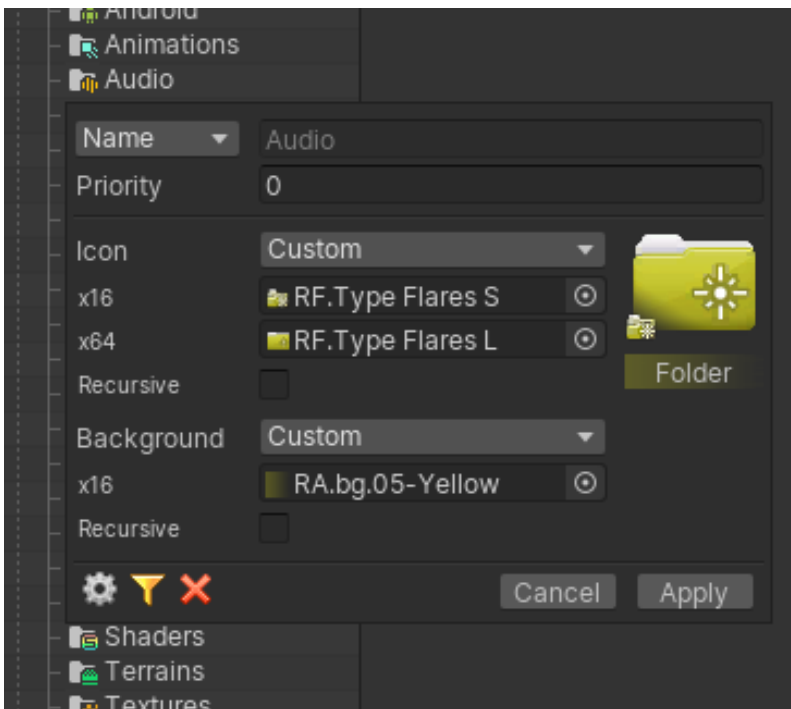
Android
Animations
Audio

| Name | Audio |
|---|---|
| Priority | 0 |

| Icon | Custom |
|---|---|
| x16 | RF.Type Flares S |
| x64 | RF.Type Flares L |
| Recursive | |

Folder

| Background | Custom |
|---|---|
| x16 | RA.bg.05-Yellow |
| Recursive | |

Cancel Apply

Shaders
Terrains
Textures